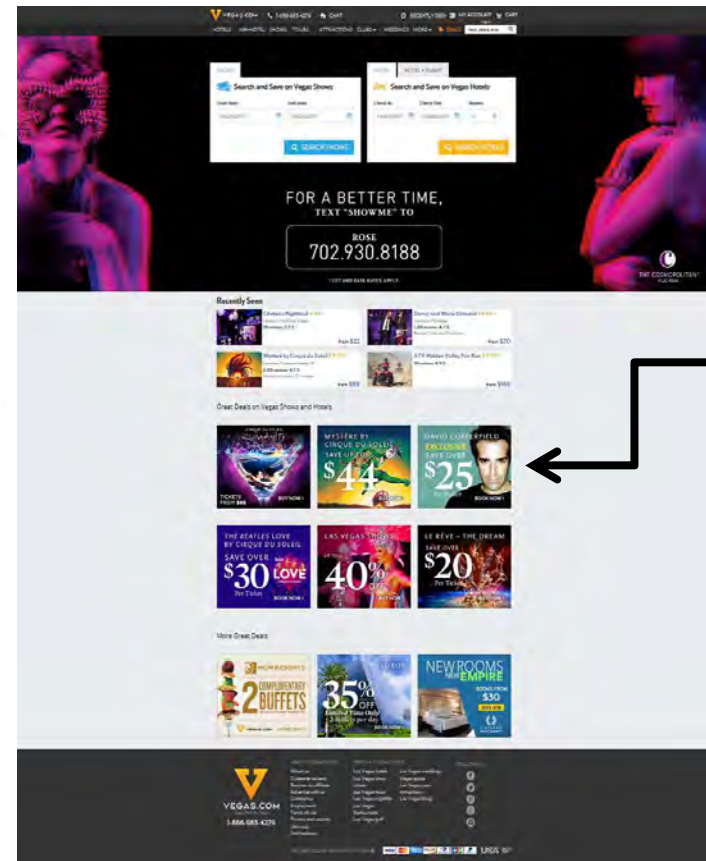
VEGAS.COM 1-866-983-4279 CHAT RECENTLY SEEN MY ACCOUNT CART

HOTELS HOTEL+AIR SHOWS TOURS ATTRACTIONS CLUBS WEDDINGS MORE DEALS

Search and Save on Vegas Shows

SEARCH SHOWS

HOTEL + FLIGHT

Search and Save on Vegas Hotels

Check In Check Out Rooms

SEARCH HOTELS

FOR A BETTER TIME, TEXT "SHOWME" TO

ROSE

702.930.8188

TEXT AND DATA RATES APPLY

THE COSMOPOLITAN

Recently Seen

Great Deals on Vegas Shows and Hotels

TICKETS FROM $95 BUY NOW

MYSTÈRE BY CIRQUE DU SOLEIL SAVE UP TO $44

DAVID COPPERFIELD EXCLUSIVE SAVE OVER $25 PER TICKET BOOK NOW

THE BEATLES LOVE BY CIRQUE DU SOLEIL SAVE OVER $30 Per Ticket LOVE BOOK NOW

LAS VEGAS SHOWS 40%

LE RÊVE - THE DREAM SAVE OVER $20 Per Ticket

More Great Deals

HORSESHOE 2 COMPLIMENTARY BUFFETS

35% OFF

NEW ROOMS NEW EMPIRE $30

VEGAS.COM

1-866-983-4279